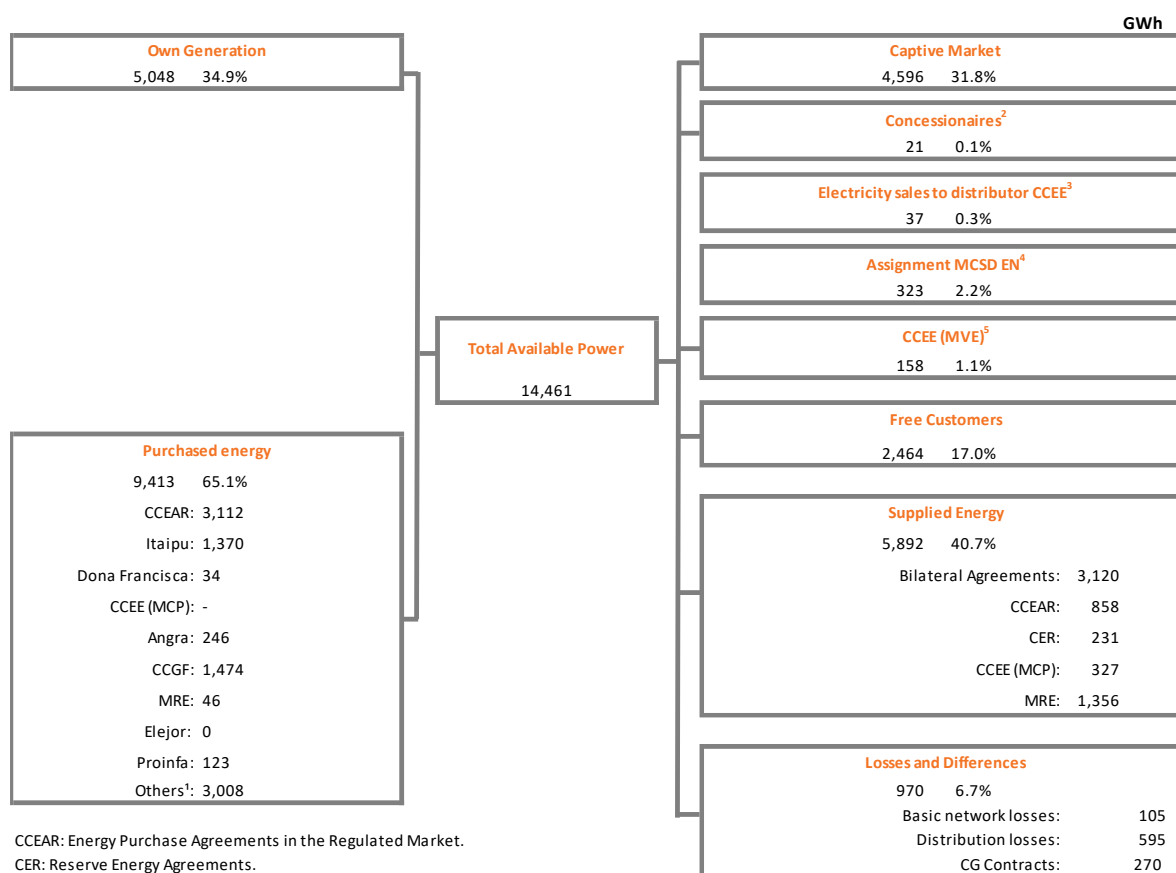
GWh

Own Generation
5,048 34.9%

Purchased energy
9,413 65.1%
CCEAR: 3,112
Itaipu: 1,370
Dona Francisca: 34
CCEE (MCP): -
Angra: 246
CCGF: 1,474
MRE: 46
Elejor: 0
Proinfa: 123
Others¹: 3,008

Total Available Power
14,461

Captive Market
4,596 31.8%

Concessionaires²
21 0.1%

Electricity sales to distributor CCEE³
37 0.3%

Assignment MCSD EN⁴
323 2.2%

CCEE (MVE)⁵
158 1.1%

Free Customers
2,464 17.0%

Supplied Energy
5,892 40.7%
Bilateral Agreements: 3,120
CCEAR: 858
CER: 231
CCEE (MCP): 327
MRE: 1,356

Losses and Differences
970 6.7%
Basic network losses: 105
Distribution losses: 595
CG Contracts: 270

CCEAR: Energy Purchase Agreements in the Regulated Market.
CER: Reserve Energy Agreements.